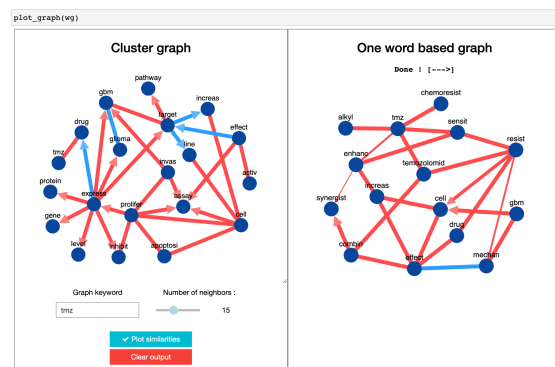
plot_graph(wg)

Cluster graph

pathway
gbm
target
increas
drug
glioma
line
effect
tmz
invas
activ
protein
express
assay
gene
prolifer
cell
level
inhibit
apoptosi

Graph keyword
tmz
Number of neighbors :
15

Plot similarities
Clear output

One word based graph

Done ! [--->]

chemoresist
alkyl
tmz
sensit
resist
enhanc
temozolomid
increas
synergist
cell
gbm
drug
combin
effect
mechan